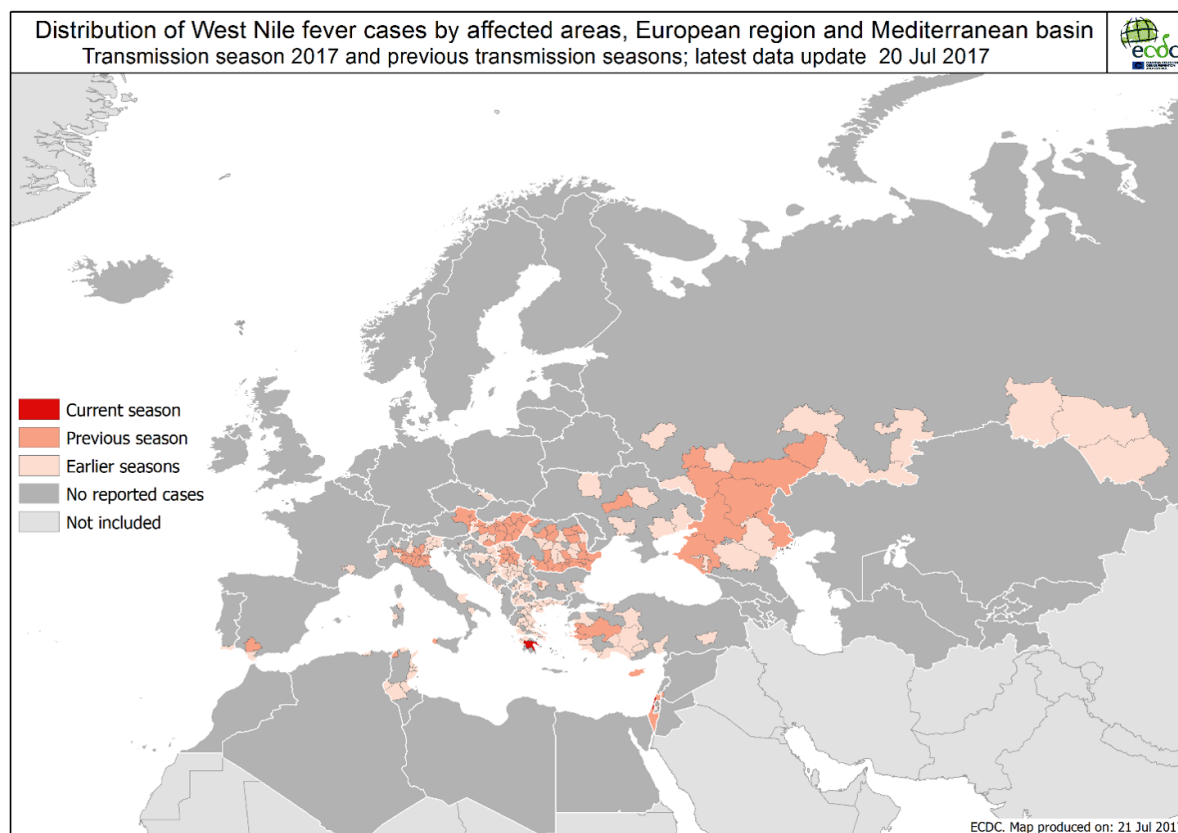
Distribution of West Nile fever cases by affected areas, European region and Mediterranean basin
Transmission season 2017 and previous transmission seasons; latest data update 20 Jul 2017

ecdc

Current season
Previous season
Earlier seasons
No reported cases
Not included

ECDC. Map produced on: 21 Jul 201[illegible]